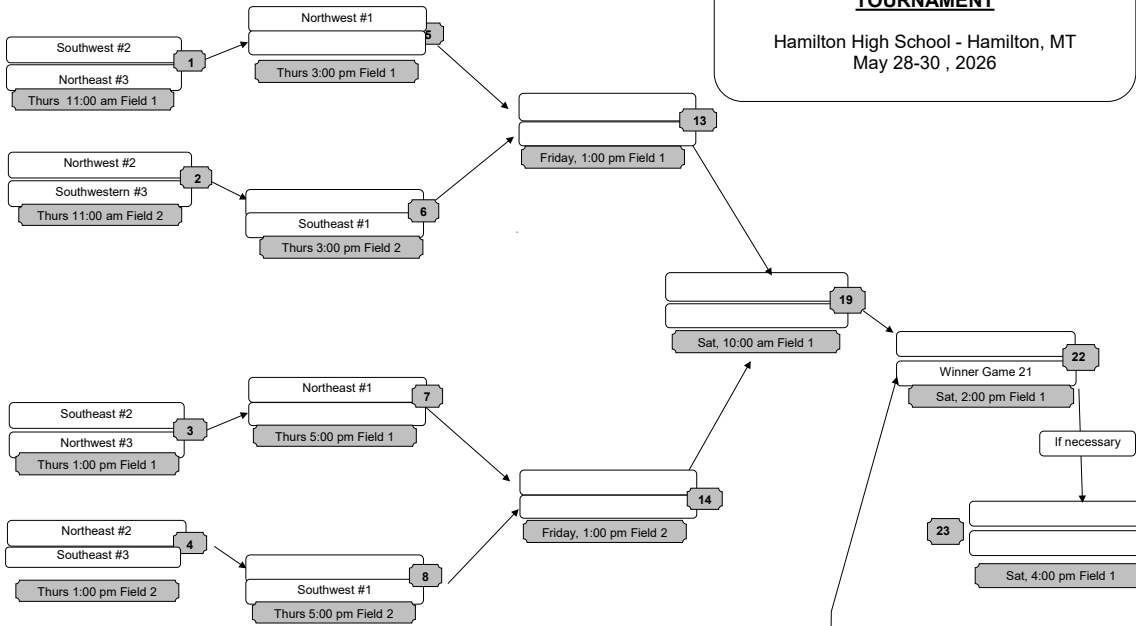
TOURNAMENT

Hamilton High School - Hamilton, MT
May 28-30 , 2026

Southwest #2
1
Northeast #3
Thurs 11:00 am Field 1

Northwest #1
5
Thurs 3:00 pm Field 1

13
Friday, 1:00 pm Field 1

Northwest #2
2
Southwestern #3
Thurs 11:00 am Field 2

6
Southeast #1
Thurs 3:00 pm Field 2

19
Sat, 10:00 am Field 1

22
Winner Game 21
Sat, 2:00 pm Field 1

If necessary

Southeast #2
3
Northwest #3
Thurs 1:00 pm Field 1

Northeast #1
7
Thurs 5:00 pm Field 1

14
Friday, 1:00 pm Field 2

Northeast #2
4
Southeast #3
Thurs 1:00 pm Field 2

8
Southwest #1
Thurs 5:00 pm Field 2

23
Sat, 4:00 pm Field 1